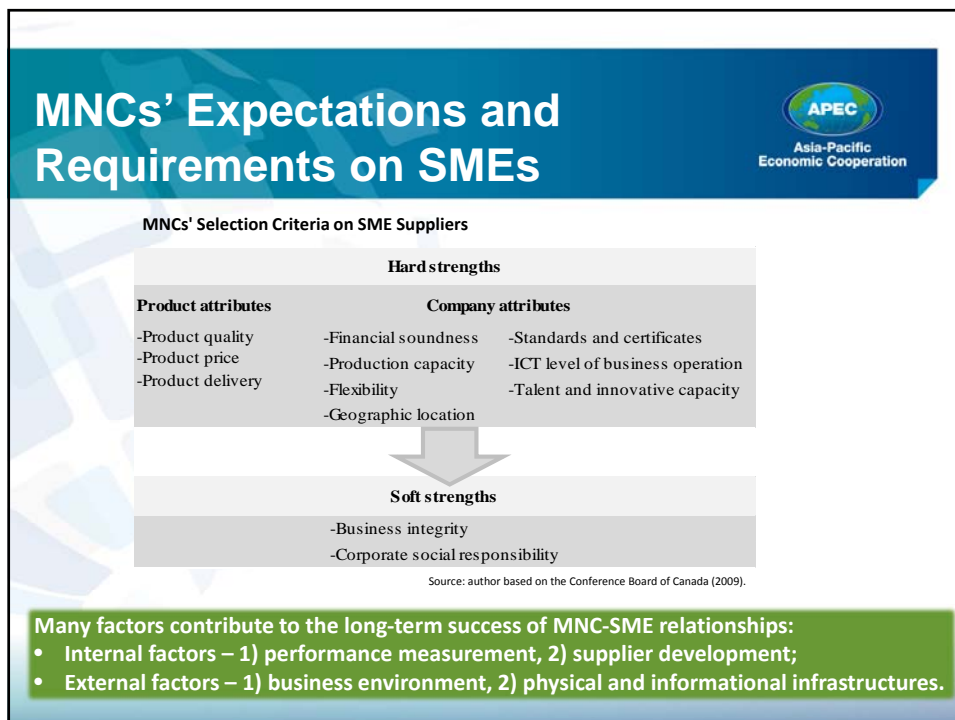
MNCs' Expectations and Requirements on SMEs

APEC
Asia-Pacific Economic Cooperation

MNCs' Selection Criteria on SME Suppliers

Hard strengths

Product attributes

-Product quality
-Product price
-Product delivery

Company attributes

-Financial soundness
-Production capacity
-Flexibility
-Geographic location

-Standards and certificates
-ICT level of business operation
-Talent and innovative capacity

Soft strengths

-Business integrity
-Corporate social responsibility

Source: author based on the Conference Board of Canada (2009).

Many factors contribute to the long-term success of MNC-SME relationships:
• Internal factors – 1) performance measurement, 2) supplier development;
• External factors – 1) business environment, 2) physical and informational infrastructures.